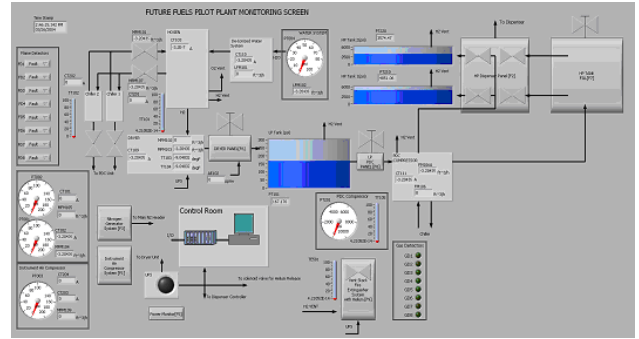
FUTURE FUELS PILOT PLANT MONITORING SCREEN

Time Stamp
3:06:21.340 PM
10/26/2009

Flame Detection
FD1 Fault
FD2 Fault
FD3 Fault
FD4 Fault
FD5 Fault
FD6 Fault
FD7 Fault

Chiller 2
Chiller 1

To RSC Gas

HYGEN
Deionized Water System
To Dispenser
HP Tank 1
HP Tank 2
HV Vent
LP Tank Sold
HP Dispenser Panel [P5]
HP Tank FHL [P7]
DP/RSS PANEL [P3]
LP H2 PANEL [P4]
RSC COMPRESSOR
RSC Compressor
HV Vent

Nitrogen Generator System [P1]
To Hotel N2 Header

Control Room

Instrument Air Compressor System [P2]

To Dryer Unit
To solenoid valves for Helium Release
To Dispenser Controller
Power Monitor [P8]

Tank Room Fire Extinguisher System with Helium [P6]

Instrument Air Compressor

Gas Detectors
GD1
GD2
GD3
GD4
GD5
GD6
GD7
GD8